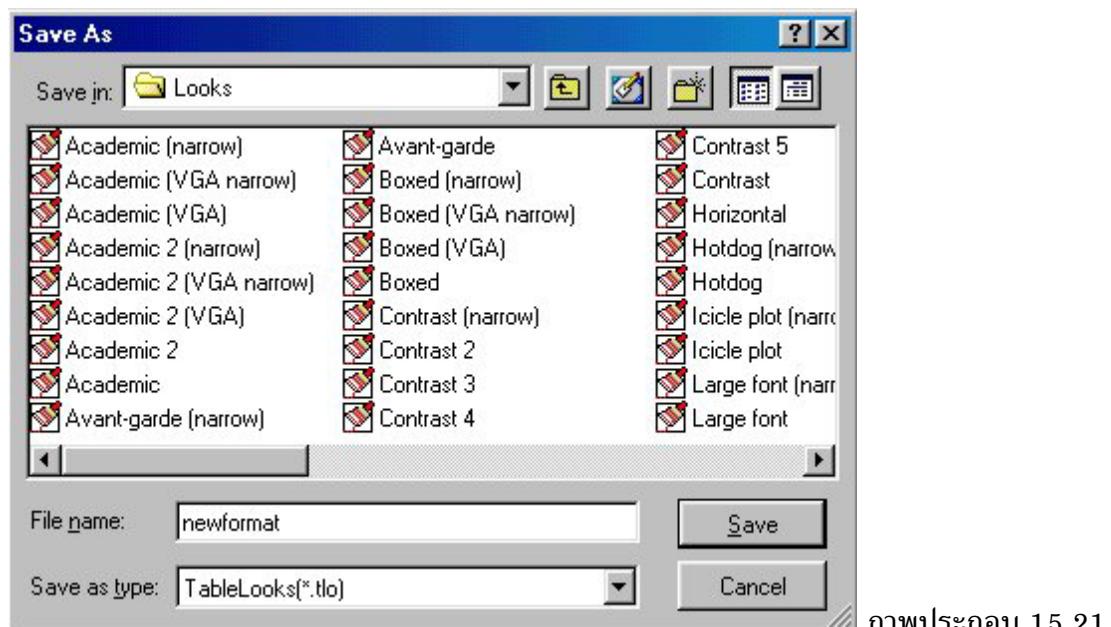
Save As

?

Save in: Looks

Academic (narrow)
Academic (VGA narrow)
Academic (VGA)
Academic 2 (narrow)
Academic 2 (VGA narrow)
Academic 2 (VGA)
Academic 2
Academic
Avant-garde (narrow)

Avant-garde
Boxed (narrow)
Boxed (VGA narrow)
Boxed (VGA)
Boxed
Contrast (narrow)
Contrast 2
Contrast 3
Contrast 4

Contrast 5
Contrast
Horizontal
Hotdog (narrow
Hotdog
Icicle plot (narr
Icicle plot
Large font (narr
Large font

File name: newformat

Save

Save as type: TableLooks(*.tlo)

Cancel

ภาพประกอบ 15.21